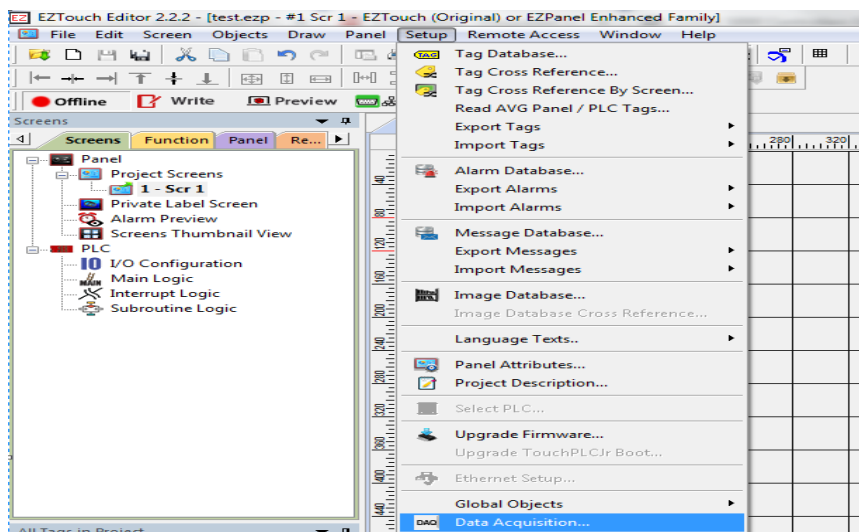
EZTouch Editor 2.2.2 - [test.ezp - #1 Scr 1 - EZTouch (Original) or EZPanel Enhanced Family]

File Edit Screen Objects Draw Panel Setup Remote Access Window Help

Offline Write Preview

Screens

Screens Function Panel Re...

Panel
Project Screens
1 - Scr 1
Private Label Screen
Alarm Preview
Screens Thumbnail View
PLC
I/O Configuration
Main Logic
Interrupt Logic
Subroutine Logic

All Tags in Project

Tag Database...
Tag Cross Reference...
Tag Cross Reference By Screen...
Read AVG Panel / PLC Tags...
Export Tags
Import Tags
Alarm Database...
Export Alarms
Import Alarms
Message Database...
Export Messages
Import Messages
Image Database...
Image Database Cross Reference...
Language Texts...
Panel Attributes...
Project Description...
Select PLC...
Upgrade Firmware...
Upgrade TouchPLCJr Boot...
Ethernet Setup...
Global Objects
Data Acquisition...

280 320

40 80 120 160 200 240 280 320 360 400 440